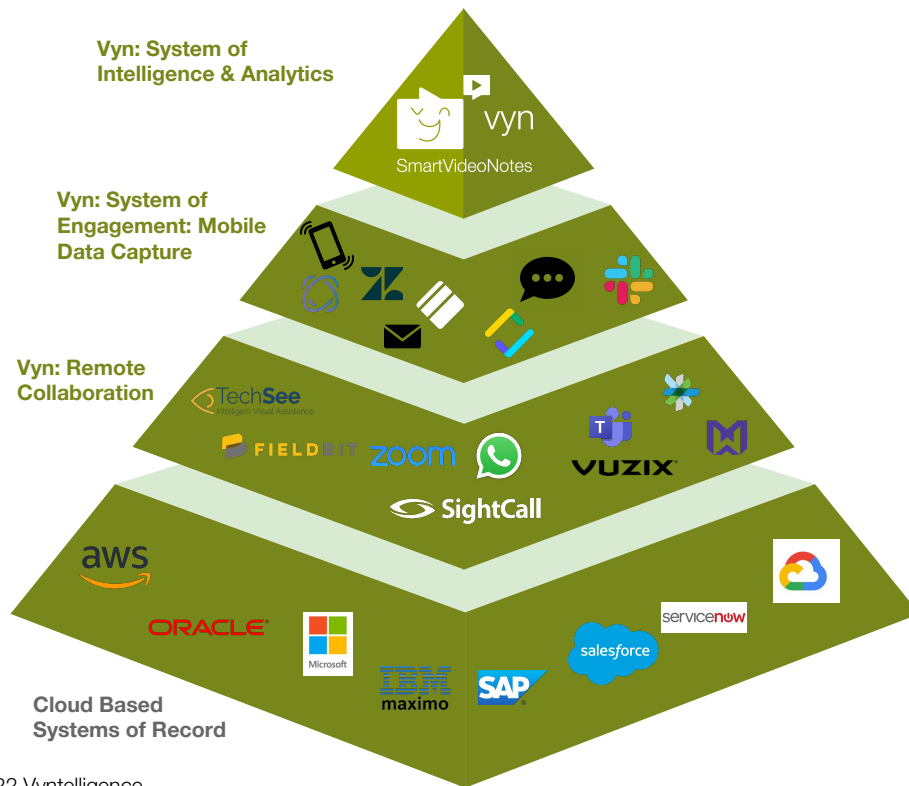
Vyn: System of Intelligence & Analytics

vyn
SmartVideoNotes

Vyn: System of Engagement: Mobile Data Capture

Vyn: Remote Collaboration

TechSee
Intelligent Visual Assistance

FIELDBIT

zoom

VUZIX

SightCall

aws

ORACLE

Microsoft

IBM
maximo

SAP

salesforce

servicenow

Cloud Based Systems of Record

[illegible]22 Vyntelligence